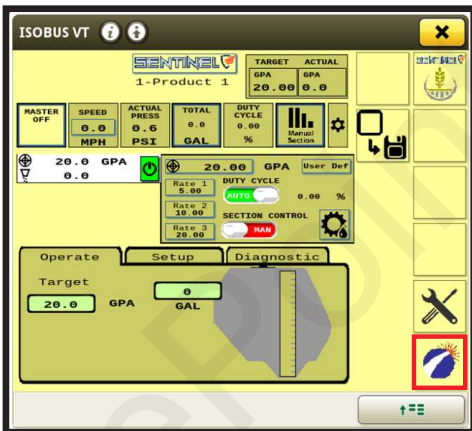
ISOBUS VT

SENTINEL

1-Product 1

| TARGET | ACTUAL |
|---|---|
| GPA | GPA |
| 20.00 | 0.0 |

SENTINEL

MASTER OFF

SPEED 0.0 MPH

ACTUAL PRESS 0.6 PSI

TOTAL 0.0 GAL

DUTY CYCLE 0.00 %

Manual Section

20.0 GPA
0.0

20.00 GPA User Def

Rate 1 5.00

Rate 2 10.00

Rate 3 20.00

DUTY CYCLE

AUTO

0.00 %

SECTION CONTROL

MAN

Operate

Setup

Diagnostic

Target

20.0 GPA

0 GAL